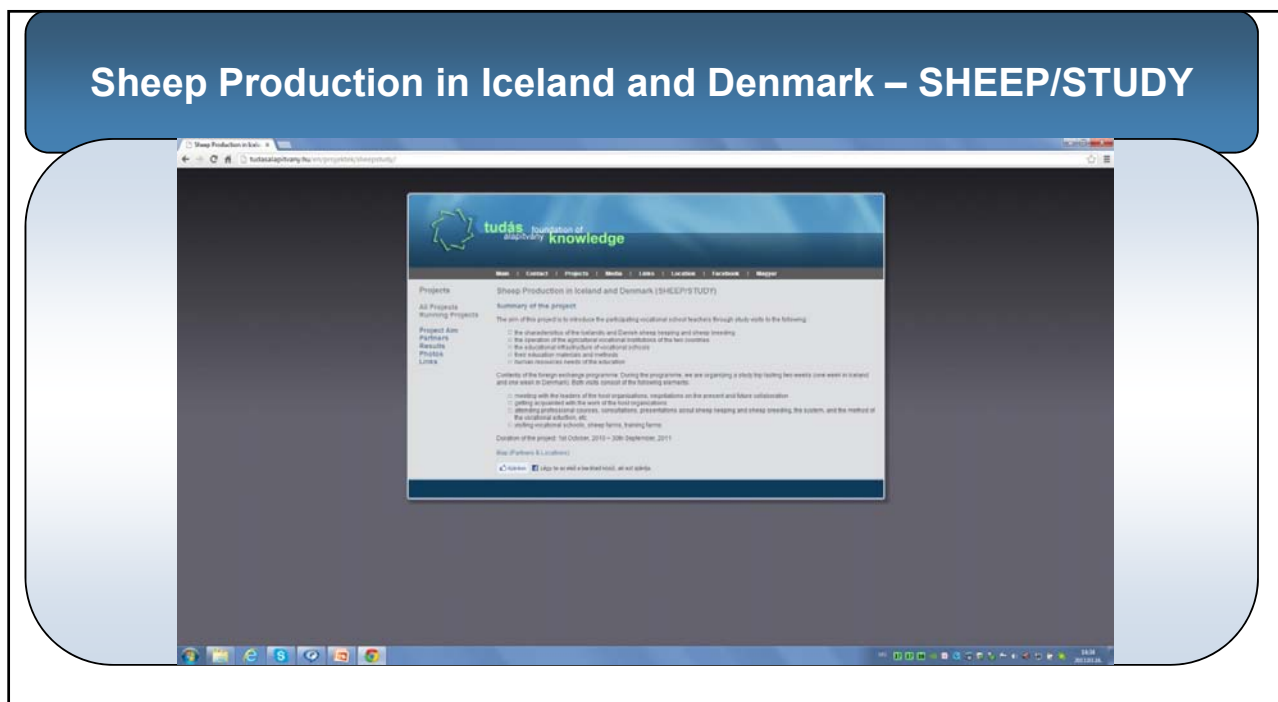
Sheep Production in Iceland and Denmark – SHEEP/STUDY

Sheep Production in Icel: ×

tudasalapitvany.hu/en/projektek/sheepstudy/

tudás alapítvány foundation of knowledge

Main | Contact | Projects | Media | Links | Location | Facebook | Magyar

Projects

All Projects
Running Projects

Project Aim
Partners
Results
Photos
Links

Sheep Production in Iceland and Denmark (SHEEP/STUDY)

Summary of the project

The aim of this project is to introduce the participating vocational school teachers through study visits to the following:

the characteristics of the Icelandic and Danish sheep keeping and sheep breeding
the operation of the agricultural vocational institutions of the two countries
the educational infrastructure of vocational schools
their education materials and methods
human resources needs of the education

Contents of the foreign exchange programme: During the programme, we are organizing a study trip lasting two weeks (one week in Iceland and one week in Denmark). Both visits consist of the following elements:

meeting with the leaders of the host organizations, negotiations on the present and future collaboration
getting acquainted with the work of the host organizations
attending professional courses, consultations, presentations about sheep keeping and sheep breeding, the system, and the method of the vocational eduction, etc.
visiting vocational schools, sheep farms, training farms

Duration of the project: 1st October, 2010 – 30th September, 2011

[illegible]

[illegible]